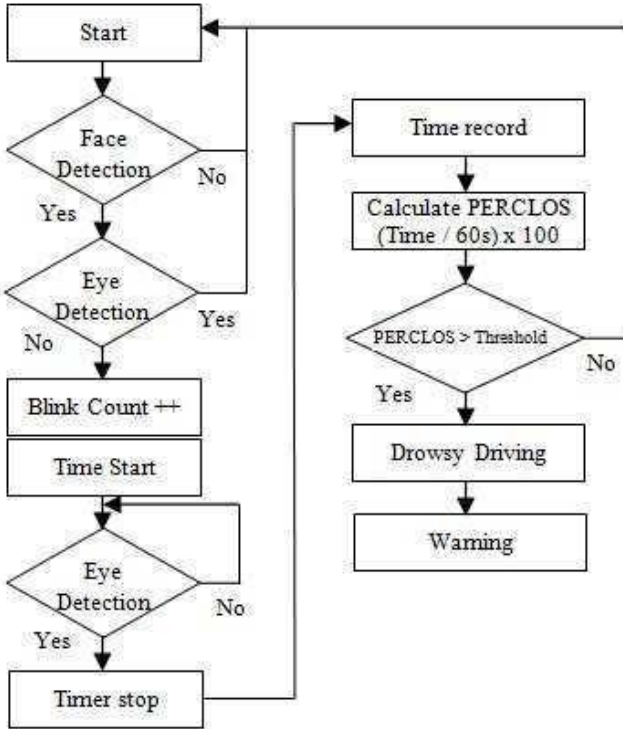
Start

Face Detection

No

Yes

Eye Detection

Yes

No

Blink Count ++

Time Start

Eye Detection

No

Yes

Timer stop

Time record

Calculate PERCLOS (Time / 60s) x 100

PERCLOS > Threshold

No

Yes

Drowsy Driving

Warning